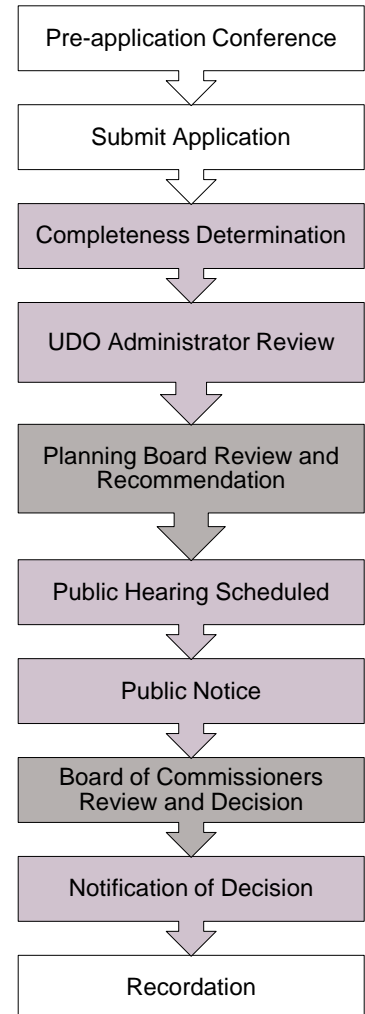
Pre-application Conference

Submit Application

Completeness Determination

UDO Administrator Review

Planning Board Review and Recommendation

Public Hearing Scheduled

Public Notice

Board of Commissioners Review and Decision

Notification of Decision

Recordation